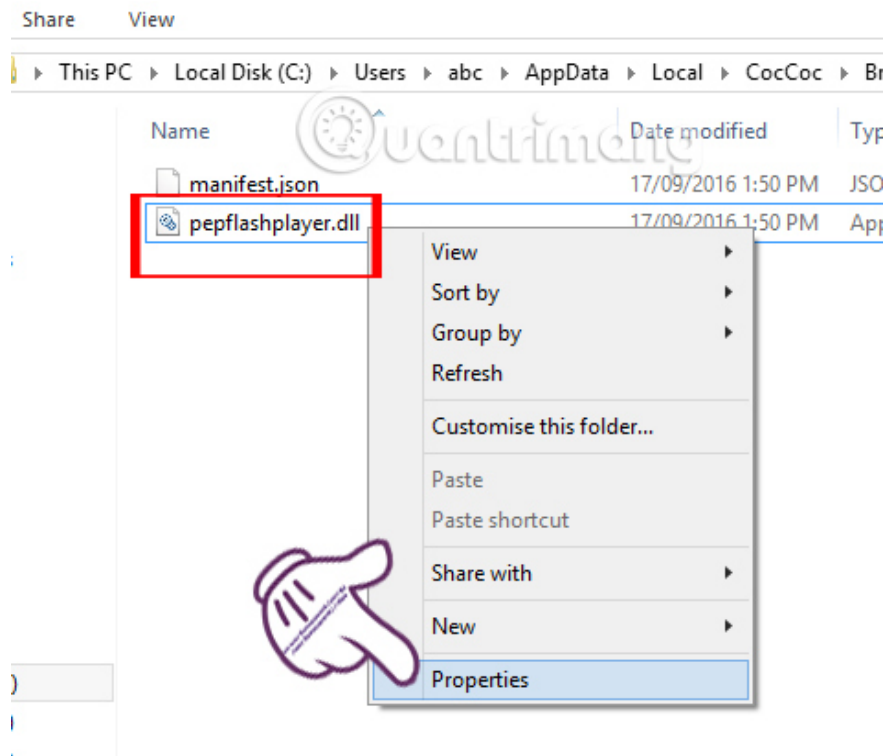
Share View

This PC ▸ Local Disk (C:) ▸ Users ▸ abc ▸ AppData ▸ Local ▸ CocCoc ▸ Br

Quantrimang

| Name | Date modified | Typ |
|---|---|---|
| manifest.json | 17/09/2016 1:50 PM | JSO |
| pepflashplayer.dll | 17/09/2016 1:50 PM | App |

View
Sort by
Group by
Refresh
Customise this folder...
Paste
Paste shortcut
Share with
New
Properties